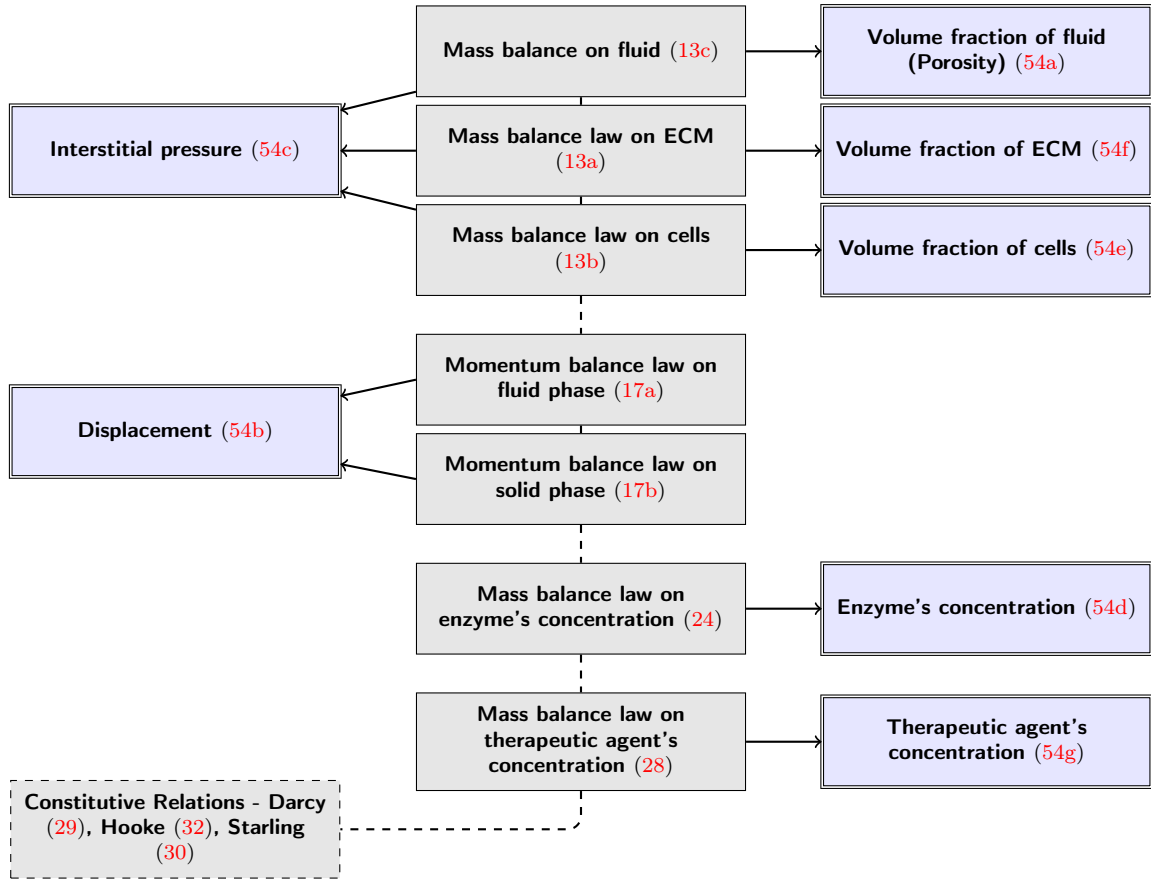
Mass balance on fluid (13c)

Volume fraction of fluid (Porosity) (54a)

Interstitial pressure (54c)

Mass balance law on ECM (13a)

Volume fraction of ECM (54f)

Mass balance law on cells (13b)

Volume fraction of cells (54e)

Momentum balance law on fluid phase (17a)

Displacement (54b)

Momentum balance law on solid phase (17b)

Mass balance law on enzyme's concentration (24)

Enzyme's concentration (54d)

Mass balance law on therapeutic agent's concentration (28)

Therapeutic agent's concentration (54g)

Constitutive Relations - Darcy (29), Hooke (32), Starling (30)